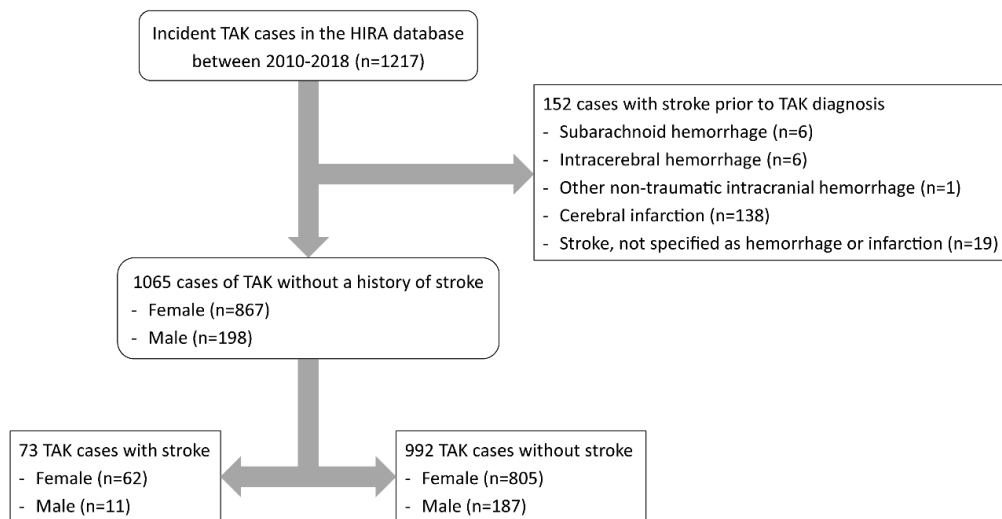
Incident TAK cases in the HIRA database between 2010-2018 (n=1217)

152 cases with stroke prior to TAK diagnosis
- Subarachnoid hemorrhage (n=6)
- Intracerebral hemorrhage (n=6)
- Other non-traumatic intracranial hemorrhage (n=1)
- Cerebral infarction (n=138)
- Stroke, not specified as hemorrhage or infarction (n=19)

1065 cases of TAK without a history of stroke
- Female (n=867)
- Male (n=198)

73 TAK cases with stroke
- Female (n=62)
- Male (n=11)

992 TAK cases without stroke
- Female (n=805)
- Male (n=187)